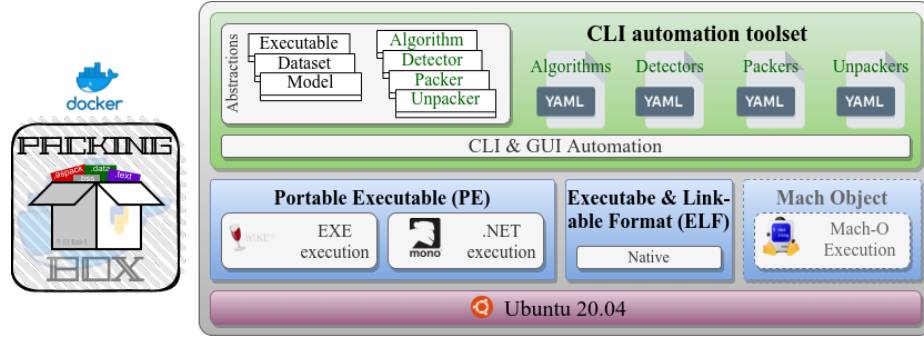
docker

PACKING

.aspack .data .text

BOX

Abstractions

Executable
Dataset
Model

Algorithm
Detector
Packer
Unpacker

CLI automation toolset

Algorithms
YAML

Detectors
YAML

Packers
YAML

Unpackers
YAML

CLI & GUI Automation

Portable Executable (PE)

WINE
EXE execution

mono
.NET execution

Executabe & Linkable Format (ELF)

Native

Mach Object

Mach-O Execution

Ubuntu 20.04